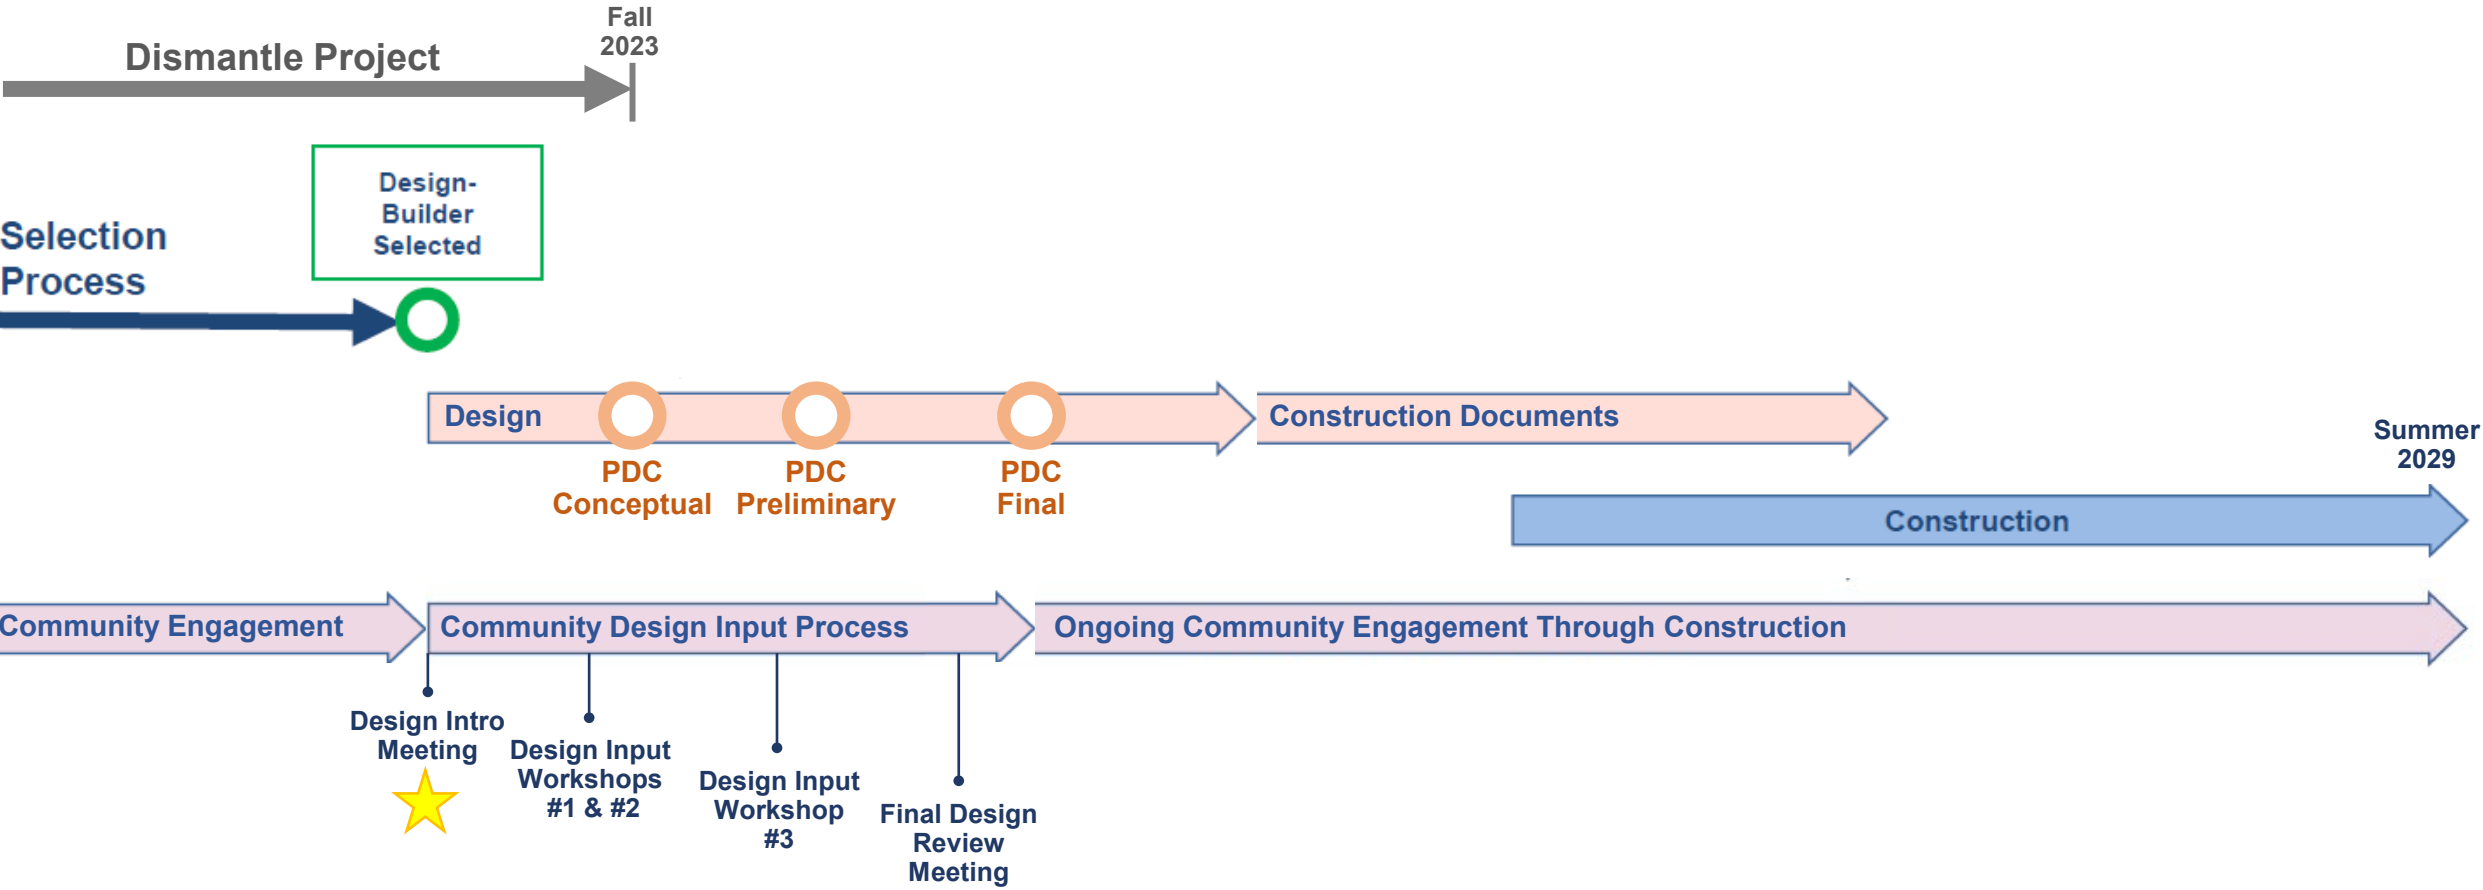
Fall 2023

Dismantle Project

Selection Process

Design-Builder Selected

Design

PDC Conceptual

PDC Preliminary

PDC Final

Construction Documents

Summer 2029

Construction

Community Engagement

Community Design Input Process

Ongoing Community Engagement Through Construction

Design Intro Meeting

Design Input Workshops #1 & #2

Design Input Workshop #3

Final Design Review Meeting